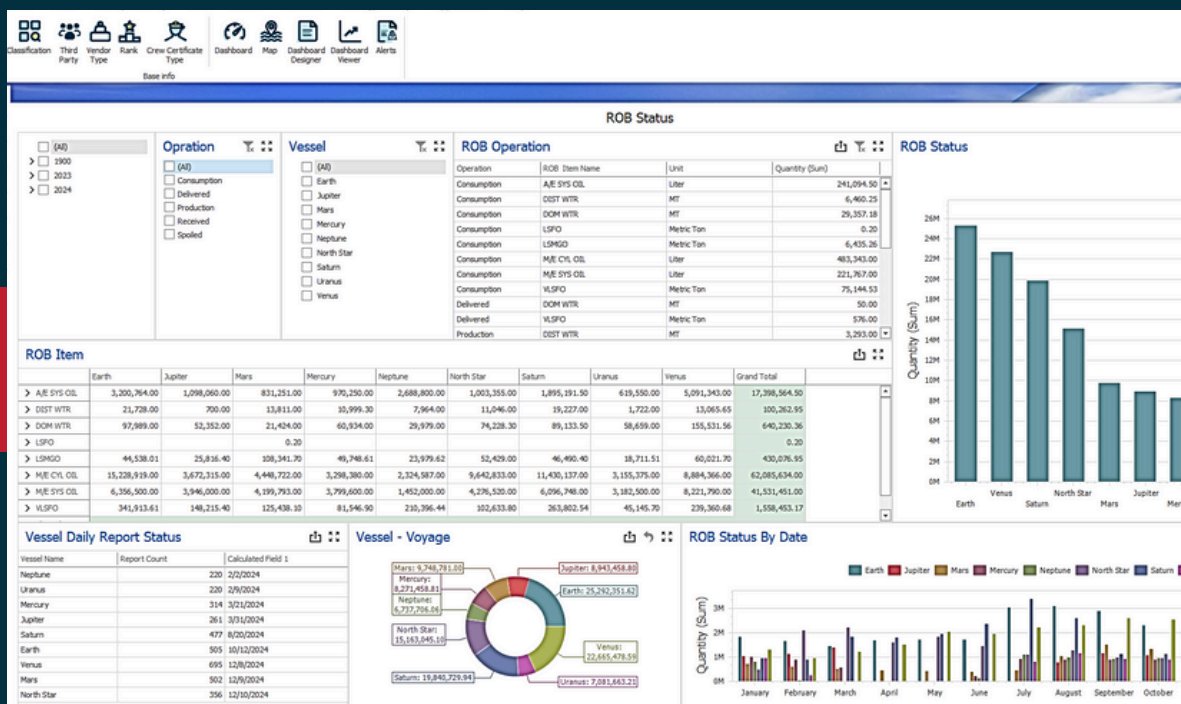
Classification Third Party Vendor Type Rank Crew Certificate Type Dashboard Map Dashboard Designer Dashboard Viewer Alerts
Base info

ROB Status

(All)
1900
2023
2024

Opration
(All)
Consumption
Delivered
Production
Received
Spoiled

Vessel
(All)
Earth
Jupiter
Mars
Mercury
Neptune
North Star
Saturn
Uranus
Venus

ROB Operation

| Operation | ROB Item Name | Unit | Quantity (Sum) |
|---|---|---|---|
| Consumption | A/E SYS OIL | Liter | 241,094.50 |
| Consumption | DIST WTR | MT | 6,460.25 |
| Consumption | DOM WTR | MT | 29,357.18 |
| Consumption | LSFO | Metric Ton | 0.20 |
| Consumption | LSMGO | Metric Ton | 6,435.26 |
| Consumption | M/E CYL OIL | Liter | 483,343.00 |
| Consumption | M/E SYS OIL | Liter | 221,767.00 |
| Consumption | VLSFO | Metric Ton | 75,144.53 |
| Delivered | DOM WTR | MT | 50.00 |
| Delivered | VLSFO | Metric Ton | 576.00 |
| Production | DIST WTR | MT | 3,293.00 |

ROB Status
26M 24M 22M 20M 18M 16M 14M 12M 10M 8M 6M 4M 2M 0M
Quantity (Sum)
Earth Venus Saturn North Star Mars Jupiter Mer

ROB Item

| | Earth | Jupiter | Mars | Mercury | Neptune | North Star | Saturn | Uranus | Venus | Grand Total |
|---|---|---|---|---|---|---|---|---|---|---|
| A/E SYS OIL | 3,200,764.00 | 1,098,060.00 | 831,251.00 | 970,250.00 | 2,688,800.00 | 1,003,355.00 | 1,895,191.50 | 619,550.00 | 5,091,343.00 | 17,398,564.50 |
| DIST WTR | 21,728.00 | 700.00 | 13,811.00 | 10,999.30 | 7,964.00 | 11,046.00 | 19,227.00 | 1,722.00 | 13,065.65 | 100,262.95 |
| DOM WTR | 97,989.00 | 52,352.00 | 21,424.00 | 60,934.00 | 29,979.00 | 74,228.30 | 89,133.50 | 58,659.00 | 155,531.56 | 640,230.36 |
| LSFO | | | 0.20 | | | | | | | 0.20 |
| LSMGO | 44,538.01 | 25,816.40 | 108,341.70 | 49,748.61 | 23,979.62 | 52,429.00 | 46,490.40 | 18,711.51 | 60,021.70 | 430,076.95 |
| M/E CYL OIL | 15,228,919.00 | 3,672,315.00 | 4,448,722.00 | 3,298,380.00 | 2,324,587.00 | 9,642,833.00 | 11,430,137.00 | 3,155,375.00 | 8,884,366.00 | 62,085,634.00 |
| M/E SYS OIL | 6,356,500.00 | 3,946,000.00 | 4,199,793.00 | 3,799,600.00 | 1,452,000.00 | 4,276,520.00 | 6,096,748.00 | 3,182,500.00 | 8,221,790.00 | 41,531,451.00 |
| VLSFO | 341,913.61 | 148,215.40 | 125,438.10 | 81,546.90 | 210,396.44 | 102,633.80 | 263,802.54 | 45,145.70 | 239,360.68 | 1,558,453.17 |

Vessel Daily Report Status

| Vessel Name | Report Count | Calculated Field 1 |
|---|---|---|
| Neptune | 220 | 2/2/2024 |
| Uranus | 220 | 2/9/2024 |
| Mercury | 314 | 3/21/2024 |
| Jupiter | 261 | 3/31/2024 |
| Saturn | 477 | 8/20/2024 |
| Earth | 505 | 10/12/2024 |
| Venus | 695 | 12/8/2024 |
| Mars | 502 | 12/9/2024 |
| North Star | 356 | 12/10/2024 |

Vessel - Voyage
Mars: 9,748,781.00
Mercury: 8,271,458.81
Neptune: 6,737,706.06
North Star: 15,163,045.10
Saturn: 19,840,729.94
Jupiter: 8,943,458.80
Earth: 25,292,351.62
Venus: 22,665,478.59
Uranus: 7,081,663.21

ROB Status By Date
Earth Jupiter Mars Mercury Neptune North Star Saturn
3M 2M 1M 0M
Quantity (Sum)
January February March April May June July August September October